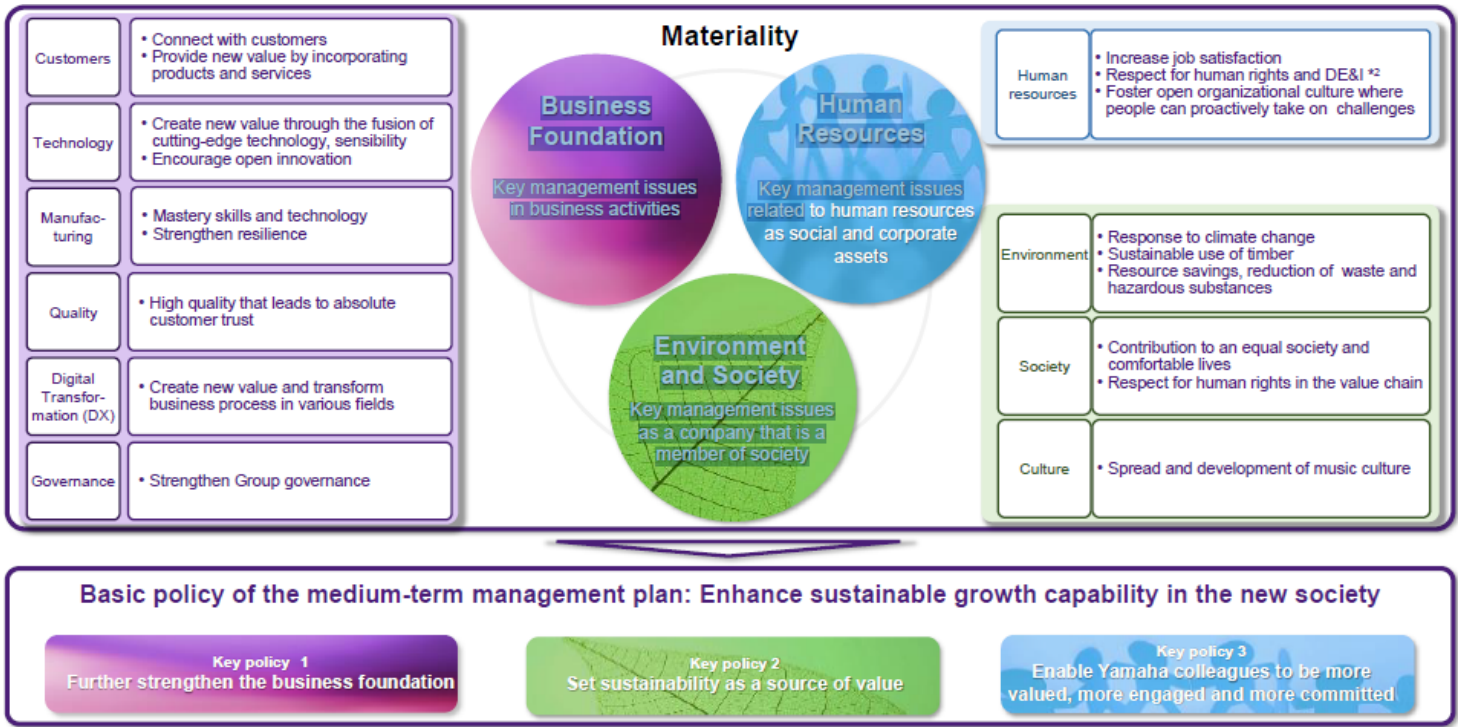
Materiality

| Customers | • Connect with customers • Provide new value by incorporating products and services |
|---|---|
| Technology | • Create new value through the fusion of cutting-edge technology, sensibility • Encourage open innovation |
| Manufacturing | • Mastery skills and technology • Strengthen resilience |
| Quality | • High quality that leads to absolute customer trust |
| Digital Transformation (DX) | • Create new value and transform business process in various fields |
| Governance | • Strengthen Group governance |

Business Foundation
Key management issues in business activities

Human Resources
Key management issues related to human resources as social and corporate assets

Environment and Society
Key management issues as a company that is a member of society

| Human resources | • Increase job satisfaction • Respect for human rights and DE&I *2 • Foster open organizational culture where people can proactively take on challenges |
|---|---|

| Environment | • Response to climate change • Sustainable use of timber • Resource savings, reduction of waste and hazardous substances |
|---|---|
| Society | • Contribution to an equal society and comfortable lives • Respect for human rights in the value chain |
| Culture | • Spread and development of music culture |

Basic policy of the medium-term management plan: Enhance sustainable growth capability in the new society

Key policy 1
Further strengthen the business foundation

Key policy 2
Set sustainability as a source of value

Key policy 3
Enable Yamaha colleagues to be more valued, more engaged and more committed